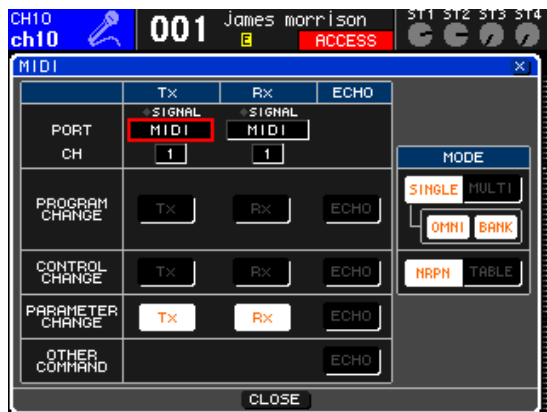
CH10
ch10
001
James morrison
E
ACCESS
ST1 ST2 ST3 ST4

MIDI

| | Tx | Rx | ECHO |
|---|---|---|---|
| PORT CH | SIGNAL MIDI 1 | SIGNAL MIDI 1 | |
| PROGRAM CHANGE | Tx | Rx | ECHO |
| CONTROL CHANGE | Tx | Rx | ECHO |
| PARAMETER CHANGE | Tx | Rx | ECHO |
| OTHER COMMAND | | | ECHO |

MODE
SINGLE MULTI
OMNI BANK
NRPN TABLE

CLOSE